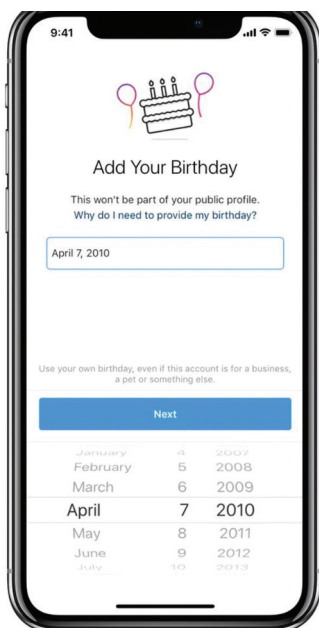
9:41

Add Your Birthday

This won't be part of your public profile.
Why do I need to provide my birthday?

April 7, 2010

Use your own birthday, even if this account is for a business, a pet or something else.

Next

January 4 2007
February 5 2008
March 6 2009
April 7 2010
May 8 2011
June 9 2012
July 10 2013